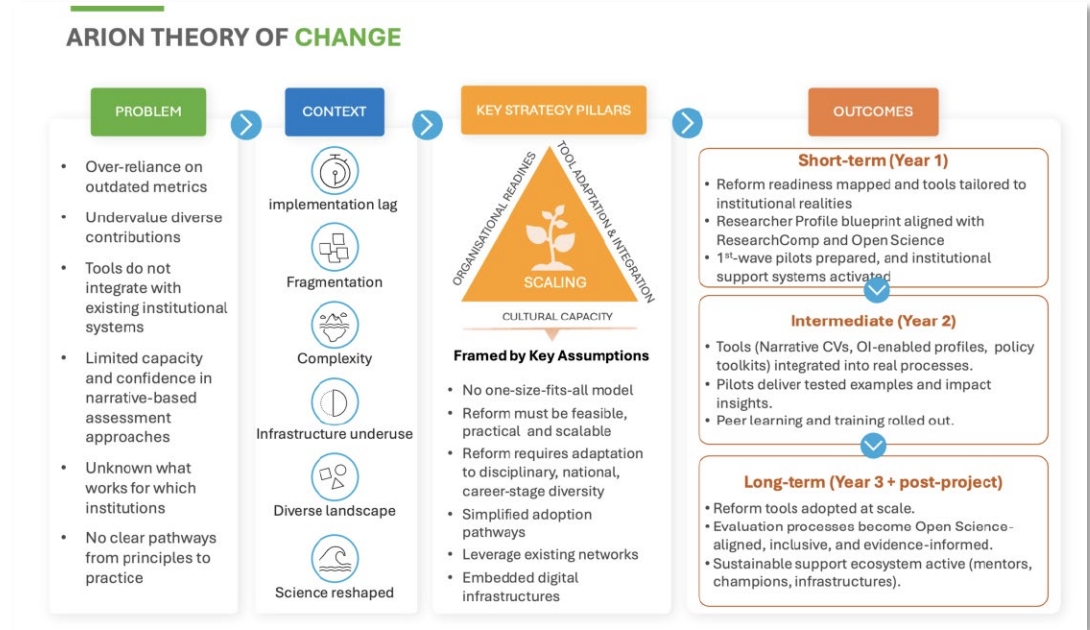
ARION THEORY OF CHANGE

PROBLEM

- Over-reliance on outdated metrics
- Undervalue diverse contributions
- Tools do not integrate with existing institutional systems
- Limited capacity and confidence in narrative-based assessment approaches
- Unknown what works for which institutions
- No clear pathways from principles to practice

CONTEXT

implementation lag

Fragmentation

Complexity

Infrastructure underuse

Diverse landscape

Science reshaped

KEY STRATEGY PILLARS

ORGANISATIONAL READINES

TOOL ADAPTATION & INTEGRATION

SCALING

CULTURAL CAPACITY

Framed by Key Assumptions

- No one-size-fits-all model
- Reform must be feasible, practical and scalable
- Reform requires adaptation to disciplinary, national, career-stage diversity
- Simplified adoption pathways
- Leverage existing networks
- Embedded digital infrastructures

OUTCOMES

Short-term (Year 1)

- Reform readiness mapped and tools tailored to institutional realities
- Researcher Profile blueprint aligned with ResearchComp and Open Science
- 1$^{st}$-wave pilots prepared, and institutional support systems activated

Intermediate (Year 2)

- Tools (Narrative CVs, OI-enabled profiles, policy toolkits) integrated into real processes.
- Pilots deliver tested examples and impact insights.
- Peer learning and training rolled out.

Long-term (Year 3 + post-project)

- Reform tools adopted at scale.
- Evaluation processes become Open Science-aligned, inclusive, and evidence-informed.
- Sustainable support ecosystem active (mentors, champions, infrastructures).